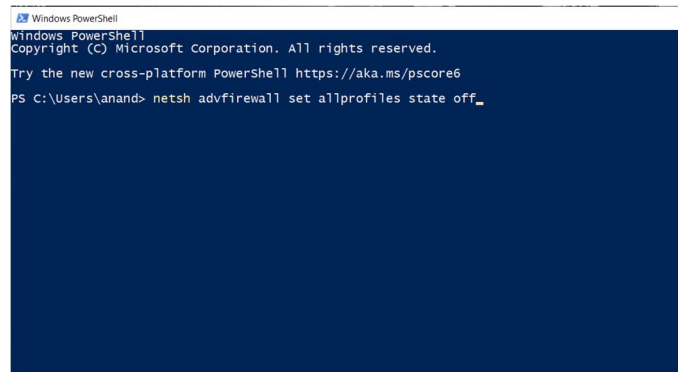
Windows PowerShell

Windows PowerShell
Copyright (C) Microsoft Corporation. All rights reserved.

Try the new cross-platform PowerShell https://aka.ms/pscore6

PS C:\Users\anand> netsh advfirewall set allprofiles state off_